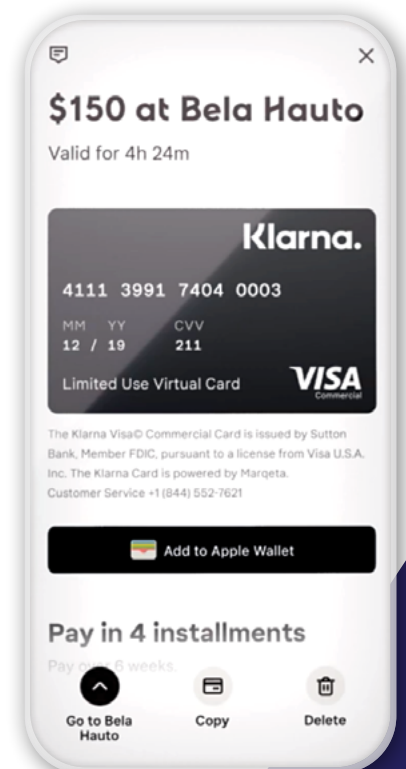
×

$150 at Bela Hauto

Valid for 4h 24m

Klarna.

4111 3991 7404 0003

MM YY CVV
12 / 19 211

Limited Use Virtual Card

VISA
Commercial

The Klarna Visa© Commercial Card is issued by Sutton Bank, Member FDIC, pursuant to a license from Visa U.S.A. Inc. The Klarna Card is powered by Marqeta. Customer Service +1 (844) 552-7621

Add to Apple Wallet

Pay in 4 installments

Pay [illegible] 6 weeks.

Go to Bela Hauto

Copy

Delete